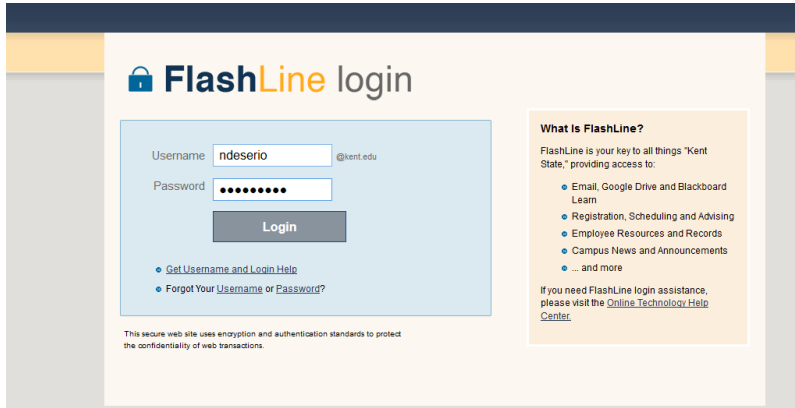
FlashLine login

Username ndeserio @kent.edu

Password ●●●●●●●●●

Login

Get Username and Login Help

Forgot Your Username or Password?

This secure web site uses encryption and authentication standards to protect the confidentiality of web transactions.

What Is FlashLine?

FlashLine is your key to all things "Kent State," providing access to:

- Email, Google Drive and Blackboard Learn
- Registration, Scheduling and Advising
- Employee Resources and Records
- Campus News and Announcements
- ... and more

If you need FlashLine login assistance, please visit the Online Technology Help Center.